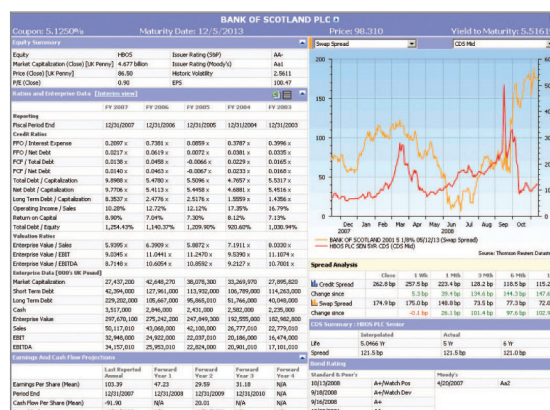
BANK OF SCOTLAND PLC

Coupon: 5.1250% Maturity Date: 12/5/2013 Price: 98.310 Yield to Maturity: 5.5161

Equity Summary

| Equity | HBOS | Issuer Rating (S&P) | AA- |
|---|---|---|---|
| Market Capitalization (Close) [UK Penny] | 4.677 billion | Issuer Rating (Moody's) | Aa1 |
| Price (Close) [UK Penny] | 86.50 | Historic Volatility | 2.5611 |
| P/E (Close) | -0.90 | EPS | 100.47 |

Ratios and Enterprise Data [Interim view]

| | FY 2007 | FY 2006 | FY 2005 | FY 2004 | FY 2003 |
|---|---|---|---|---|---|
| Reporting | | | | | |
| Fiscal Period End | 12/31/2007 | 12/31/2006 | 12/31/2005 | 12/31/2004 | 12/31/2003 |
| Credit Ratios | | | | | |
| FFO / Interest Expense | 0.2097 x | 0.7381 x | 0.0859 x | 0.3787 x | 0.3996 x |
| FFO / Net Debt | 0.0217 x | 0.0619 x | 0.0072 x | 0.0381 x | 0.0335 x |
| FCF / Total Debt | 0.0138 x | 0.0458 x | -0.0066 x | 0.0229 x | 0.0165 x |
| FCF / Net Debt | 0.0140 x | 0.0463 x | -0.0067 x | 0.0233 x | 0.0168 x |
| Total Debt / Capitalization | 9.8988 x | 5.4780 x | 5.5096 x | 4.7657 x | 5.5317 x |
| Net Debt / Capitalization | 9.7706 x | 5.4113 x | 5.4458 x | 4.6881 x | 5.4516 x |
| Long Term Debt / Capitalization | 8.3537 x | 2.4776 x | 2.5176 x | 1.5559 x | 1.4356 x |
| Operating Income / Sales | 10.28% | 12.72% | 12.12% | 17.35% | 16.79% |
| Return on Capital | 8.90% | 7.04% | 7.30% | 8.12% | 7.13% |
| Total Debt / Equity | 1,254.43% | 1,140.37% | 1,209.90% | 920.60% | 1,030.94% |
| Valuation Ratios | | | | | |
| Enterprise Value / Sales | 5.9395 x | 6.3909 x | 5.8072 x | 7.1911 x | 8.0030 x |
| Enterprise Value / EBIT | 9.0345 x | 11.0441 x | 11.2470 x | 9.5390 x | 11.1074 x |
| Enterprise Value / EBITDA | 8.7148 x | 10.6054 x | 10.8592 x | 9.2127 x | 10.7001 x |
| Enterprise Data (000's UK Pound) | | | | | |
| Market Capitalization | 27,437,200 | 42,648,270 | 38,078,300 | 33,269,970 | 27,895,820 |
| Short Term Debt | 42,394,000 | 127,961,000 | 113,932,000 | 106,789,000 | 114,263,000 |
| Long Term Debt | 229,202,000 | 105,667,000 | 95,665,010 | 51,766,000 | 40,048,000 |
| Cash | 3,517,000 | 2,846,000 | 2,431,000 | 2,582,000 | 2,235,000 |
| Enterprise Value | 297,678,100 | 275,242,200 | 247,849,300 | 192,555,000 | 182,360,000 |
| Sales | 50,117,010 | 43,068,000 | 42,100,000 | 26,777,010 | 22,779,010 |
| EBIT | 32,948,000 | 24,922,000 | 22,037,010 | 20,186,000 | 16,474,000 |
| EBITDA | 34,157,010 | 25,953,010 | 22,824,000 | 20,901,010 | 17,101,010 |

Earnings And Cash Flow Projections

| | Last Reported Annual | Forward Year 1 | Forward Year 2 | Forward Year 3 | Forward Year 4 |
|---|---|---|---|---|---|
| Earnings Per Share (Mean) | 103.39 | 47.23 | 29.59 | 31.18 | N/A |
| Period End | 12/31/2007 | 12/31/2008 | 12/31/2009 | 12/31/2010 | N/A |
| Cash Flow Per Share (Mean) | -91.90 | N/A | 20.01 | N/A | N/A |

Swap Spread | CDS Mid

Dec 2007 Jan 2008 Feb Mar Apr May Jun Jul Aug Sep Oct

BANK OF SCOTLAND 2001 5 1/8% 05/12/13 (Swap Spread)
HBOS PLC SDN SUR CDS (CDS Mid)

Source: Thomson Reuters Datastream

Spread Analysis

| | Close | 1 Wk | 1 Mth | 3 Mth | 6 Mth |
|---|---|---|---|---|---|
| Credit Spread | 262.8 bp | 257.5 bp | 223.4 bp | 128.2 bp | 115.2 |
| Change since | | 5.3 bp | 39.4 bp | 134.6 bp | 147 |
| Swap Spread | 174.9 bp | 175.0 bp | 148.8 bp | 73.5 bp | 77.3 bp |
| Change since | | -0.1 bp | 26.1 bp | 101.4 bp | 97.6 bp |

CDS Summary / HBOS PLC Senior

| | Interpolated | Actual | |
|---|---|---|---|
| Life | 5.0466 Yr | 5 Yr | 6 Yr |
| Spread | 121.5bp | 121.5bp | 121.0bp |

Bond Rating

| Standard & Poor's | | Moody's | |
|---|---|---|---|
| 10/13/2008 | A+/Watch Pos | 4/20/2007 | Aa2 |
| 9/18/2008 | A+/Watch Dev | | |
| 9/16/2008 | AA- | | |
| 5/1/2008 | AA-/ | | |